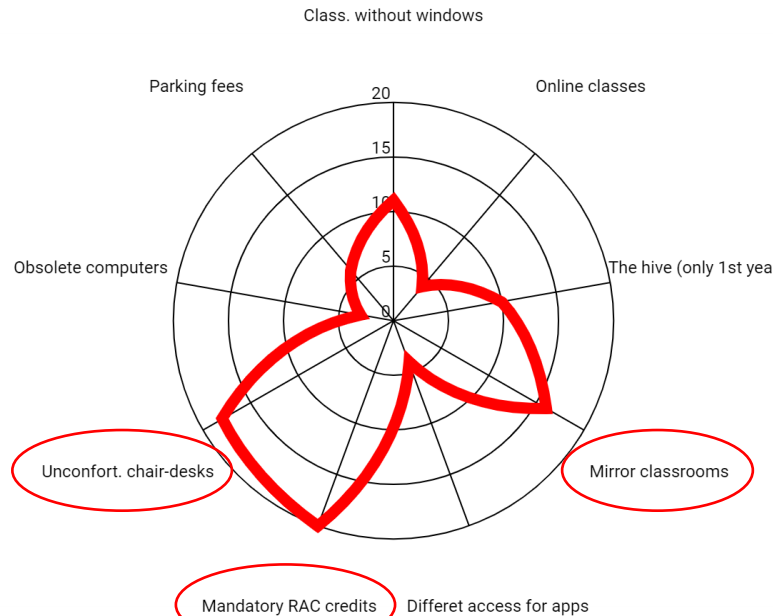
Class. without windows

Parking fees

Online classes

20

15

10

5

0

Obsolete computers

The hive (only 1st yea

Unconfort. chair-desks

Mirror classrooms

Mandatory RAC credits

Differet access for apps